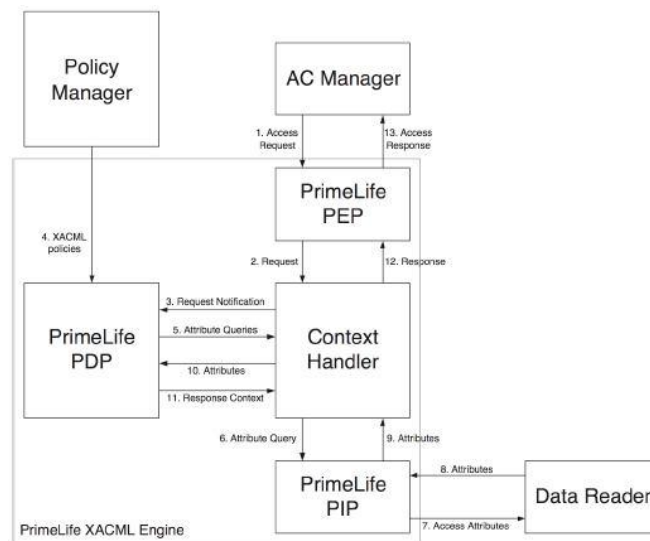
Policy Manager

AC Manager

1. Access Request

13. Access Response

PrimeLife PEP

4. XACML policies

2. Request

12. Response

3. Request Notification

PrimeLife PDP

5. Attribute Queries

Context Handler

10. Attributes

11. Response Context

6. Attribute Query

9. Attributes

PrimeLife PIP

8. Attributes

Data Reader

7. Access Attributes

PrimeLife XACML Engine